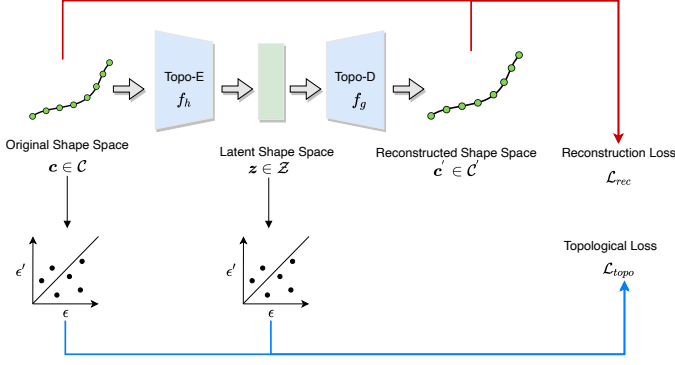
Topo-E
$f_h$

Topo-D
$f_g$

Original Shape Space
$\boldsymbol{c} \in \mathcal{C}$

Latent Shape Space
$\boldsymbol{z} \in \mathcal{Z}$

Reconstructed Shape Space
$\boldsymbol{c}^{'} \in \mathcal{C}^{'}$

Reconstruction Loss
$\mathcal{L}_{rec}$

$\epsilon'$
$\epsilon$

$\epsilon'$
$\epsilon$

Topological Loss
$\mathcal{L}_{topo}$